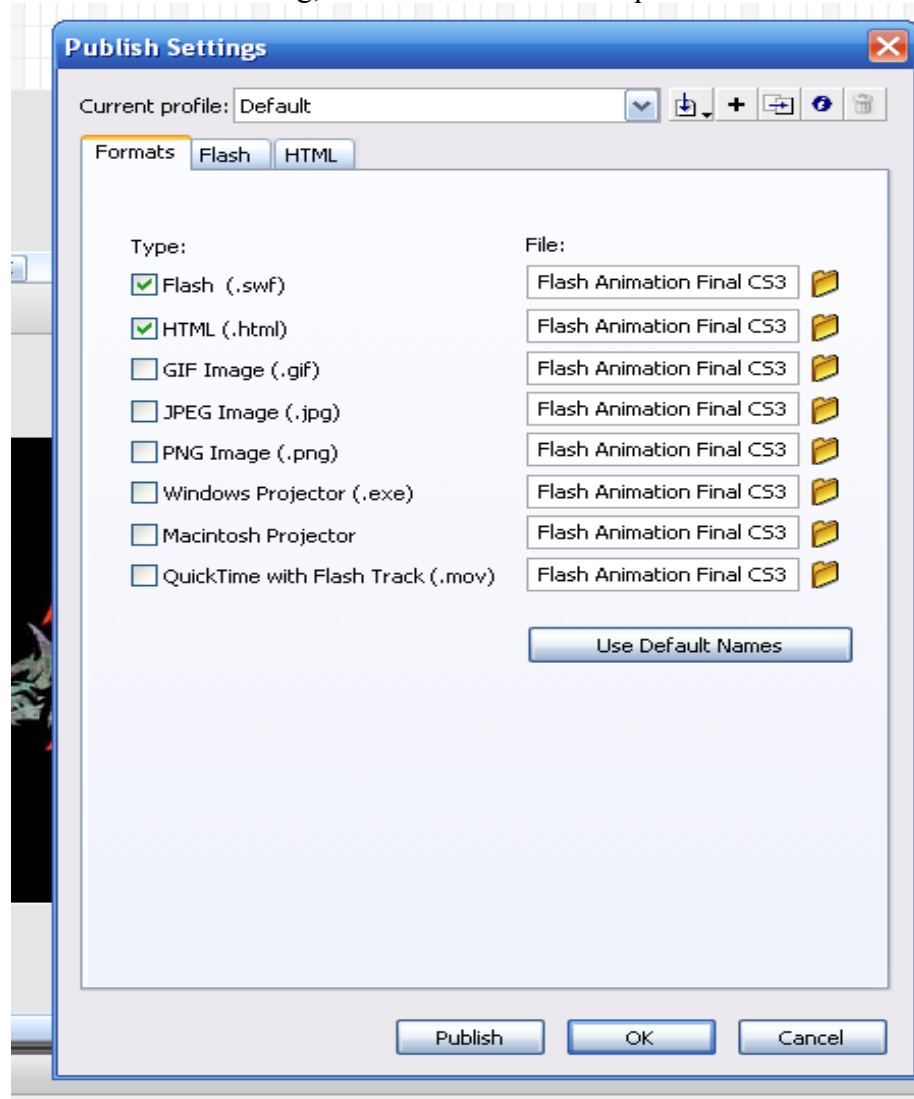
Publish Settings

Current profile: Default

Formats | Flash | HTML

Type:
File:

Flash (.swf) | Flash Animation Final CS3
HTML (.html) | Flash Animation Final CS3
GIF Image (.gif) | Flash Animation Final CS3
JPEG Image (.jpg) | Flash Animation Final CS3
PNG Image (.png) | Flash Animation Final CS3
Windows Projector (.exe) | Flash Animation Final CS3
Macintosh Projector | Flash Animation Final CS3
QuickTime with Flash Track (.mov) | Flash Animation Final CS3

Use Default Names

Publish | OK | Cancel